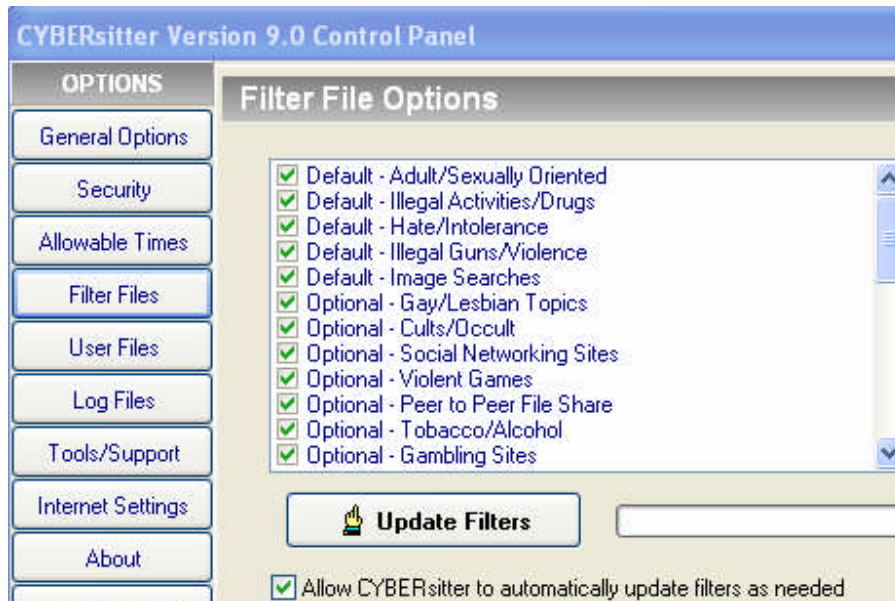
CYBERsitter Version 9.0 Control Panel

OPTIONS

General Options

Security

Allowable Times

Filter Files

User Files

Log Files

Tools/Support

Internet Settings

About

Filter File Options

Default - Adult/Sexually Oriented
Default - Illegal Activities/Drugs
Default - Hate/Intolerance
Default - Illegal Guns/Violence
Default - Image Searches
Optional - Gay/Lesbian Topics
Optional - Cults/Occult
Optional - Social Networking Sites
Optional - Violent Games
Optional - Peer to Peer File Share
Optional - Tobacco/Alcohol
Optional - Gambling Sites

Update Filters

Allow CYBERsitter to automatically update filters as needed